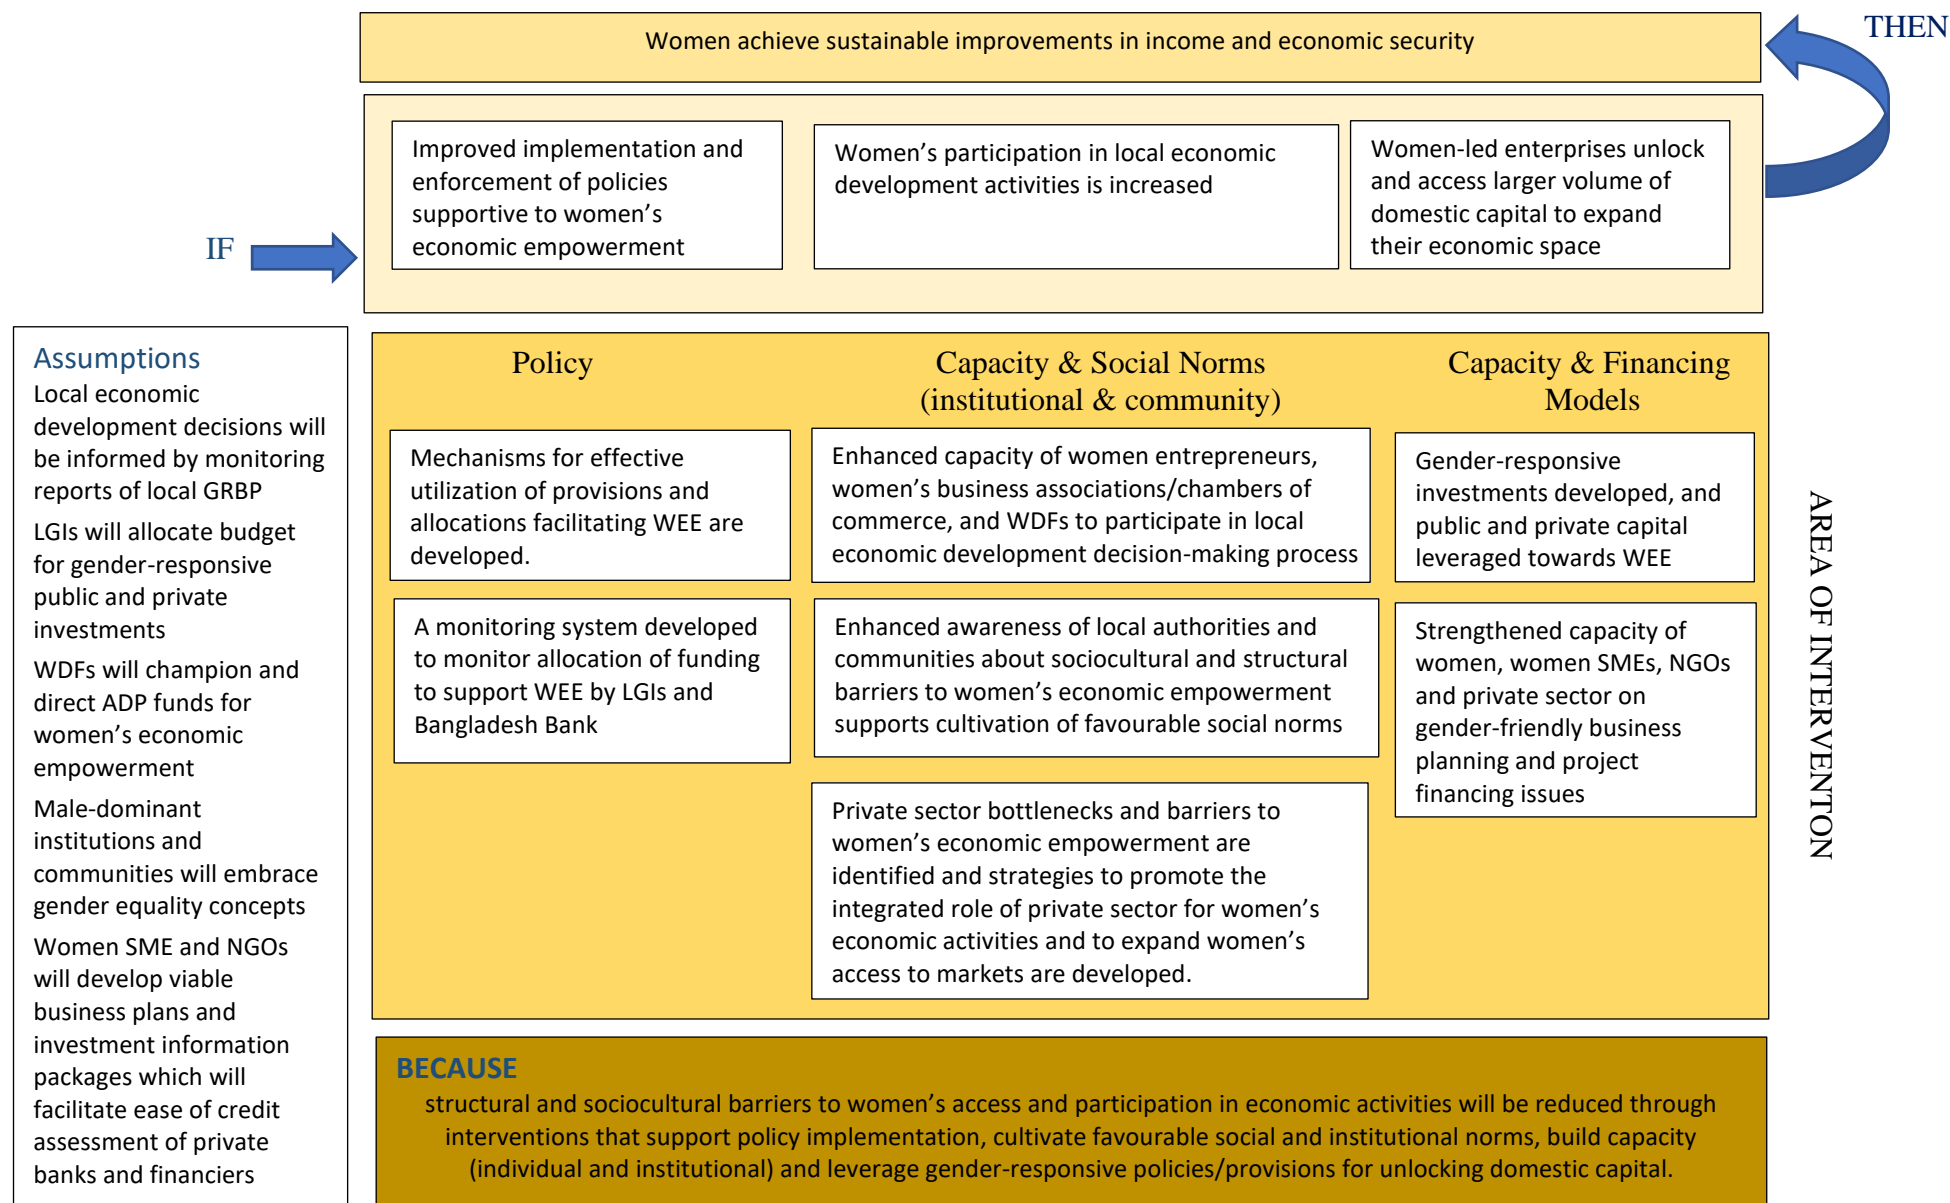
Women achieve sustainable improvements in income and economic security

THEN

IF

Improved implementation and enforcement of policies supportive to women's economic empowerment

Women's participation in local economic development activities is increased

Women-led enterprises unlock and access larger volume of domestic capital to expand their economic space

Assumptions

Local economic development decisions will be informed by monitoring reports of local GRBP

LGIs will allocate budget for gender-responsive public and private investments

WDFs will champion and direct ADP funds for women's economic empowerment

Male-dominant institutions and communities will embrace gender equality concepts

Women SME and NGOs will develop viable business plans and investment information packages which will facilitate ease of credit assessment of private banks and financiers

Policy

Mechanisms for effective utilization of provisions and allocations facilitating WEE are developed.

A monitoring system developed to monitor allocation of funding to support WEE by LGIs and Bangladesh Bank

Capacity & Social Norms (institutional & community)

Enhanced capacity of women entrepreneurs, women's business associations/chambers of commerce, and WDFs to participate in local economic development decision-making process

Enhanced awareness of local authorities and communities about sociocultural and structural barriers to women's economic empowerment supports cultivation of favourable social norms

Private sector bottlenecks and barriers to women's economic empowerment are identified and strategies to promote the integrated role of private sector for women's economic activities and to expand women's access to markets are developed.

Capacity & Financing Models

Gender-responsive investments developed, and public and private capital leveraged towards WEE

Strengthened capacity of women, women SMEs, NGOs and private sector on gender-friendly business planning and project financing issues

AREA OF INTERVENTON

BECAUSE

structural and sociocultural barriers to women's access and participation in economic activities will be reduced through interventions that support policy implementation, cultivate favourable social and institutional norms, build capacity (individual and institutional) and leverage gender-responsive policies/provisions for unlocking domestic capital.